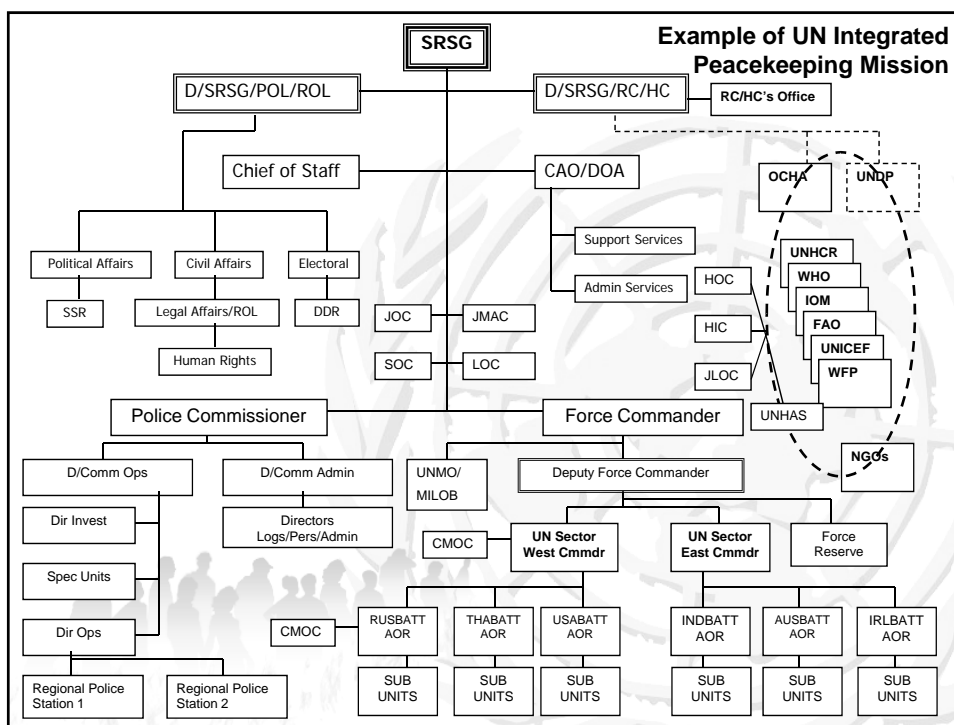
Example of UN Integrated Peacekeeping Mission

SRSG

D/SRSG/POL/ROL

D/SRSG/RC/HC

RC/HC's Office

Chief of Staff

CAO/DOA

OCHA

UNDP

Support Services

Admin Services

Political Affairs

Civil Affairs

Electoral

SSR

Legal Affairs/ROL

DDR

Human Rights

JOC

JMAC

SOC

LOC

HOC

HIC

JLOC

UNHCR

WHO

IOM

FAO

UNICEF

WFP

UNHAS

NGOs

Police Commissioner

Force Commander

D/Comm Ops

D/Comm Admin

UNMO/ MILOB

Deputy Force Commander

Dir Invest

Directors Logs/Pers/Admin

CMOC

UN Sector West Cmmdr

UN Sector East Cmmdr

Force Reserve

Spec Units

Dir Ops

CMOC

RUSBATT AOR

THABATT AOR

USABATT AOR

INDBATT AOR

AUSBATT AOR

IRLBATT AOR

Regional Police Station 1

Regional Police Station 2

SUB UNITS

SUB UNITS

SUB UNITS

SUB UNITS

SUB UNITS

SUB UNITS